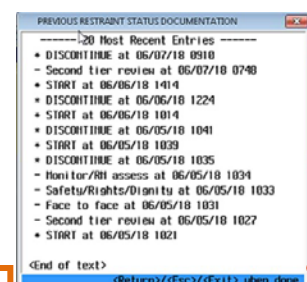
PREVIOUS RESTRAINT STATUS DOCUMENTATION

------ 20 Most Recent Entries ------
* DISCONTINUE at 06/07/18 0910
- Second tier review at 06/07/18 0748
* START at 06/06/18 1414
* DISCONTINUE at 06/06/18 1224
* START at 06/06/18 1014
* DISCONTINUE at 06/05/18 1041
* START at 06/05/18 1039
* DISCONTINUE at 06/05/18 1035
- Monitor/RN assess at 06/05/18 1034
- Safety/Rights/Dignity at 06/05/18 1033
- Face to face at 06/05/18 1031
- Second tier review at 06/05/18 1027
* START at 06/05/18 1021

<End of text>
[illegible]<Return>/<Esc>/<Exit> when done